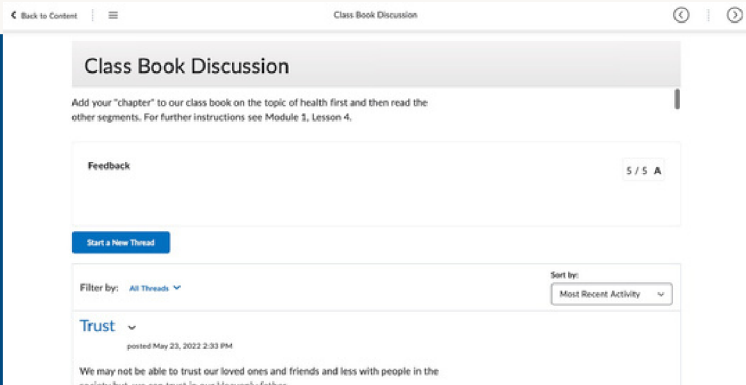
Back to Content

Class Book Discussion

Class Book Discussion

Add your "chapter" to our class book on the topic of health first and then read the other segments. For further instructions see Module 1, Lesson 4.

Feedback

5 / 5 A

Start a New Thread

Filter by: All Threads

Sort by:

Most Recent Activity

Trust

posted May 23, 2022 2:33 PM

We may not be able to trust our loved ones and friends and less with people in the society but, we can trust in our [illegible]